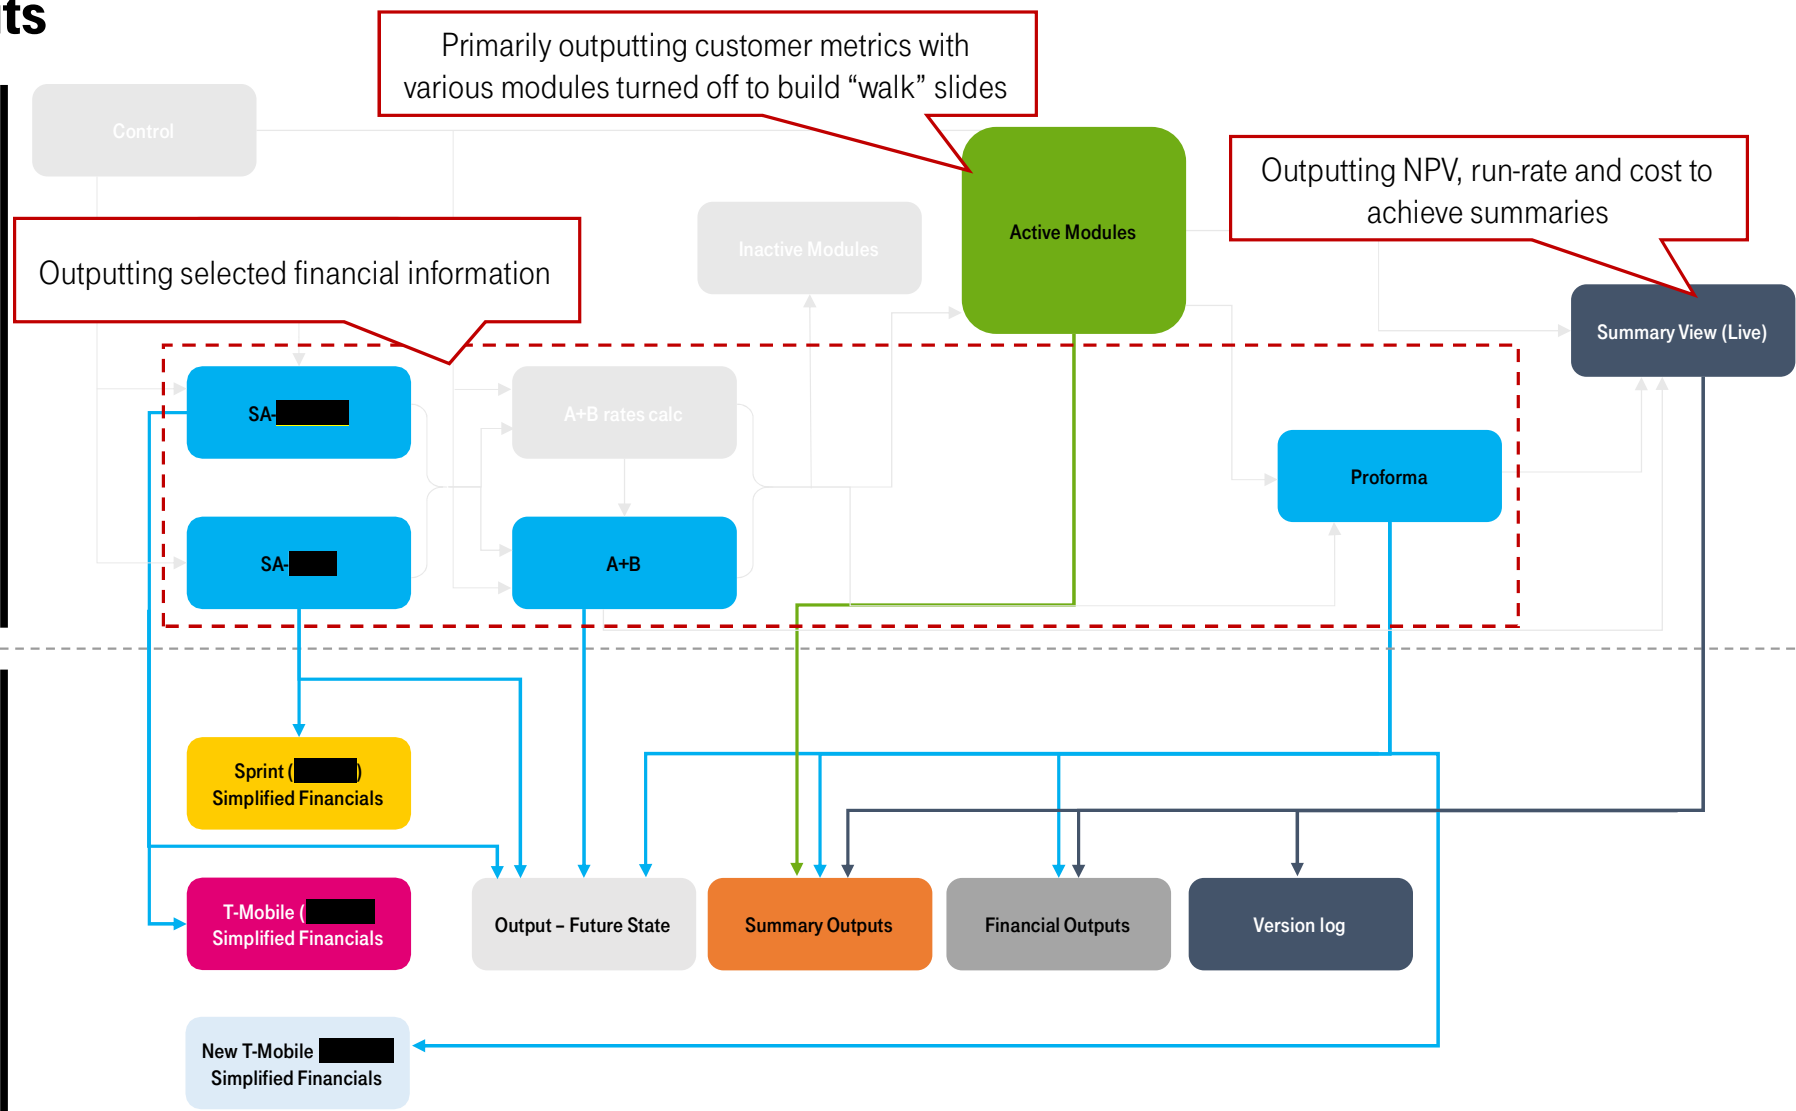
ts

Primarily outputting customer metrics with various modules turned off to build "walk" slides

Control

Active Modules

Outputting NPV, run-rate and cost to achieve summaries

Inactive Modules

Outputting selected financial information

Summary View (Live)

SA-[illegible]

A+B rates calc

Proforma

SA-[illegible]

A+B

Sprint ([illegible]) Simplified Financials

T-Mobile ([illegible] Simplified Financials

Output – Future State

Summary Outputs

Financial Outputs

Version log

New T-Mobile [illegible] Simplified Financials